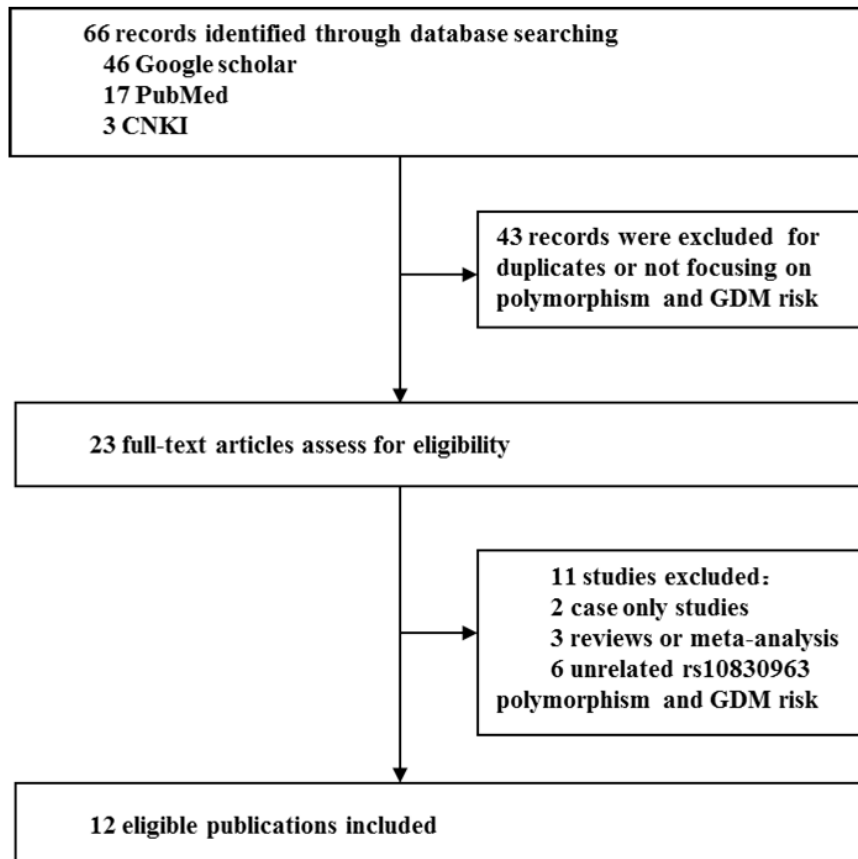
66 records identified through database searching
46 Google scholar
17 PubMed
3 CNKI

43 records were excluded for duplicates or not focusing on polymorphism and GDM risk

23 full-text articles assess for eligibility

11 studies excluded：
2 case only studies
3 reviews or meta-analysis
6 unrelated rs10830963 polymorphism and GDM risk

12 eligible publications included